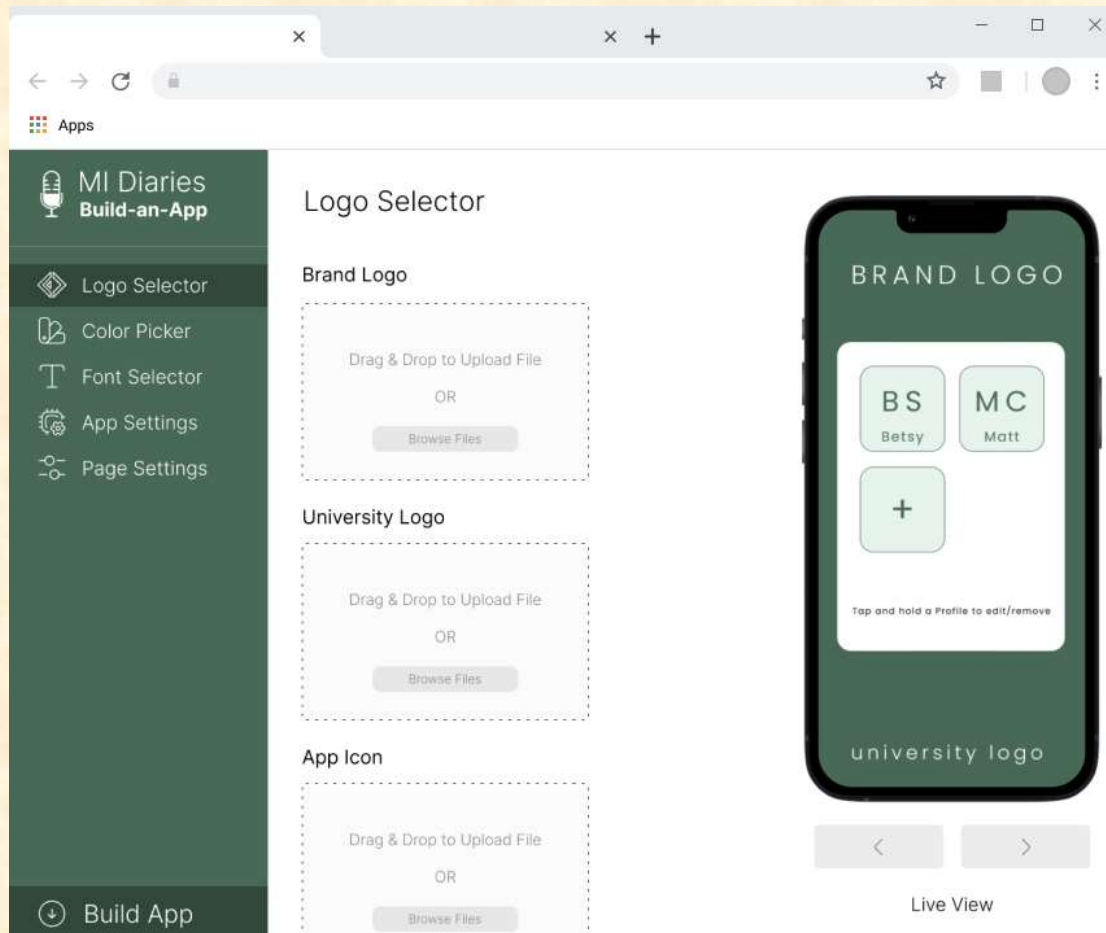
Apps

MI Diaries
Build-an-App

Logo Selector
Color Picker
Font Selector
App Settings
Page Settings

Build App

Logo Selector

Brand Logo

Drag & Drop to Upload File
OR
Browse Files

University Logo

Drag & Drop to Upload File
OR
Browse Files

App Icon

Drag & Drop to Upload File
OR
Browse Files

BRAND LOGO

BS
Betsy

MC
Matt

+

Tap and hold a Profile to edit/remove

university logo

<
>

Live View